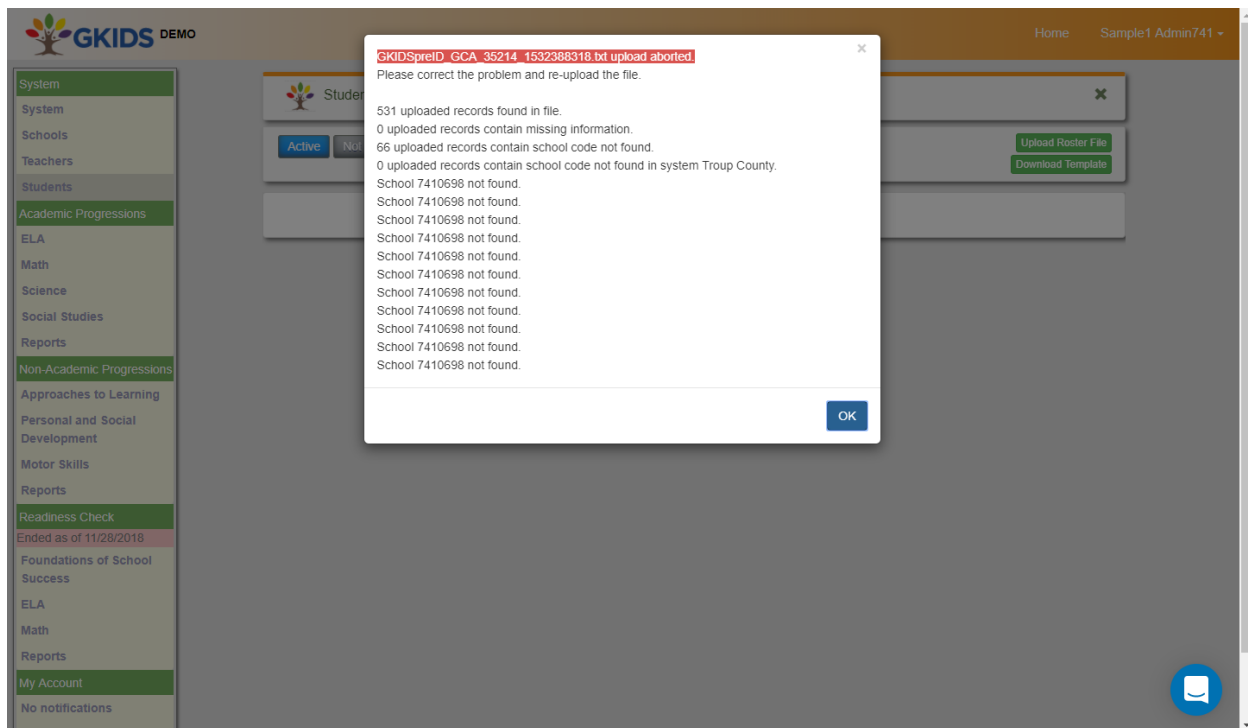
GKIDS DEMO

Home Sample1 Admin741

System
System
Schools
Teachers
Students
Academic Progressions
ELA
Math
Science
Social Studies
Reports
Non-Academic Progressions
Approaches to Learning
Personal and Social Development
Motor Skills
Reports
Readiness Check
Ended as of 11/28/2018
Foundations of School Success
ELA
Math
Reports
My Account
No notifications

Studer

Active Not

Upload Roster File
Download Template

GKIDSpreID_GCA_35214_1532388318.txt upload aborted.
Please correct the problem and re-upload the file.

531 uploaded records found in file.
0 uploaded records contain missing information.
66 uploaded records contain school code not found.
0 uploaded records contain school code not found in system Troup County.
School 7410698 not found.
School 7410698 not found.
School 7410698 not found.
School 7410698 not found.
School 7410698 not found.
School 7410698 not found.
School 7410698 not found.
School 7410698 not found.
School 7410698 not found.
School 7410698 not found.
School 7410698 not found.

OK